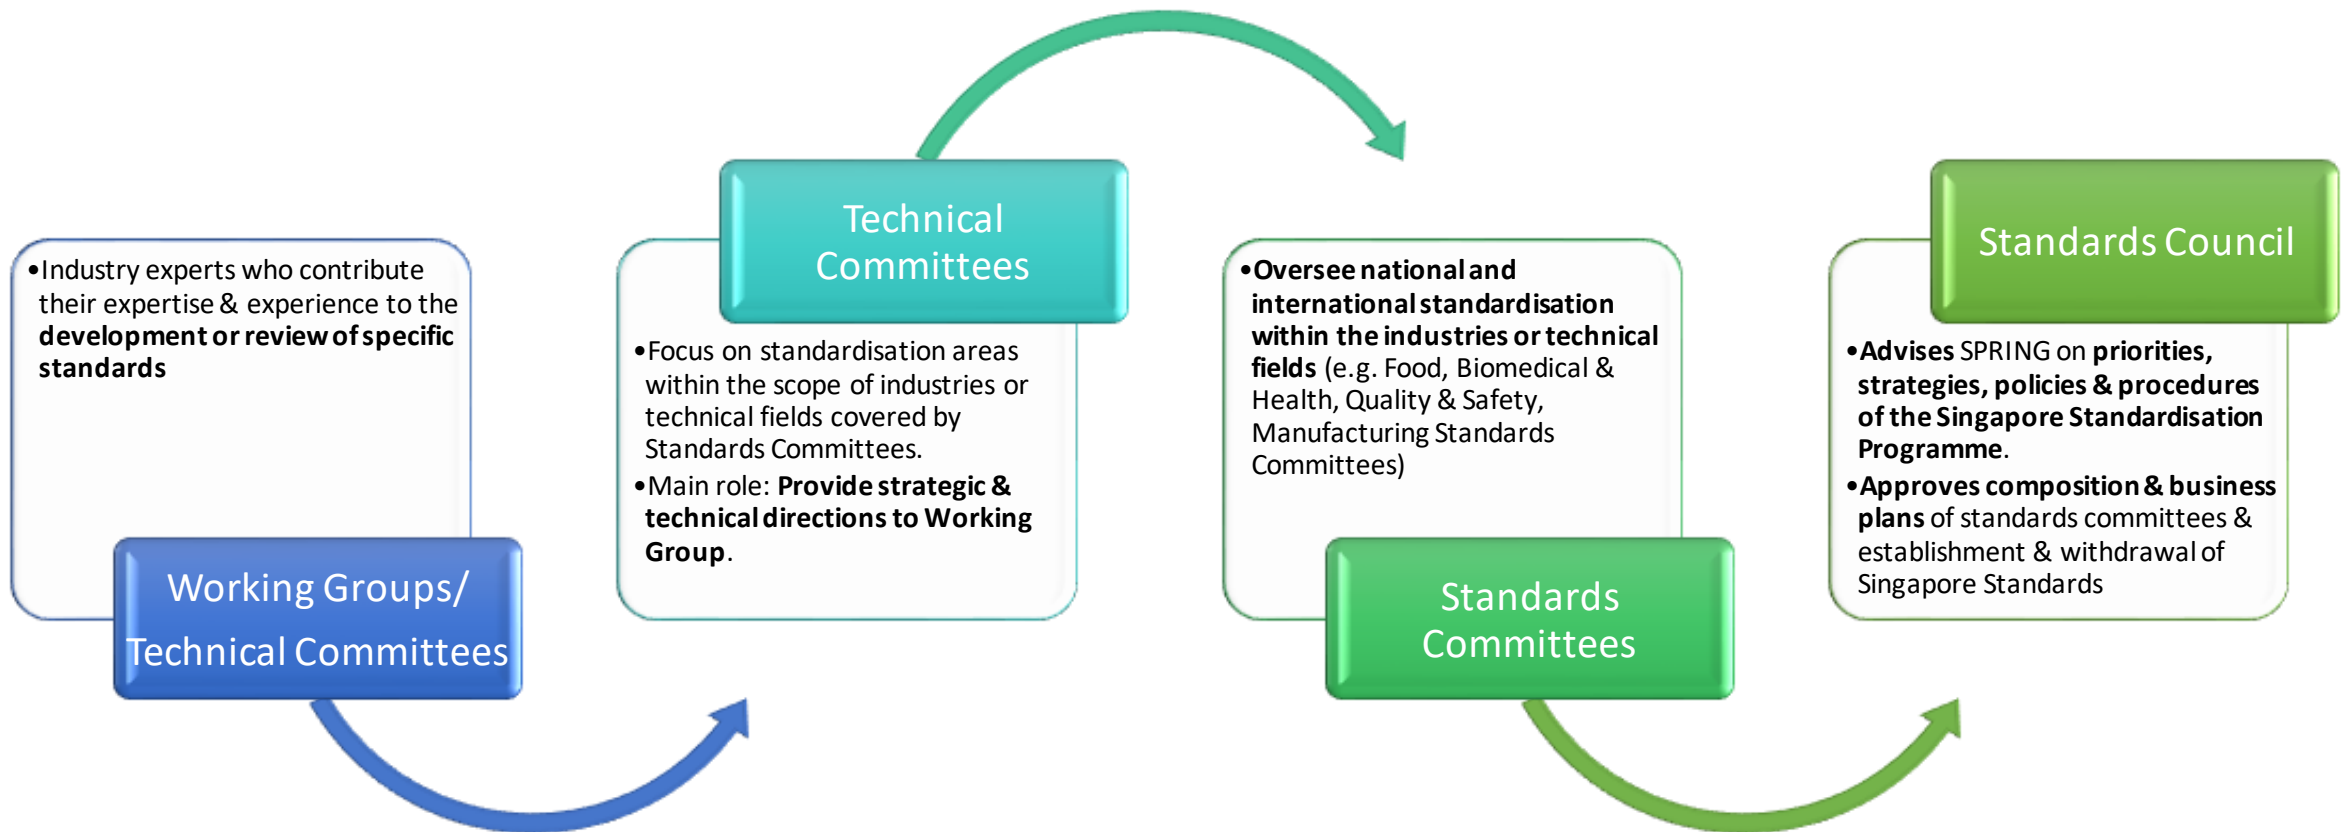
•Industry experts who contribute their expertise & experience to the **development or review of specific standards**

Working Groups/ Technical Committees

Technical Committees

•Focus on standardisation areas within the scope of industries or technical fields covered by Standards Committees.

•Main role: **Provide strategic & technical directions to Working Group**.

•**Oversee national and international standardisation within the industries or technical fields** (e.g. Food, Biomedical & Health, Quality & Safety, Manufacturing Standards Committees)

Standards Committees

Standards Council

•**Advises** SPRING on **priorities, strategies, policies & procedures of the Singapore Standardisation Programme**.

•**Approves composition & business plans** of standards committees & establishment & withdrawal of Singapore Standards